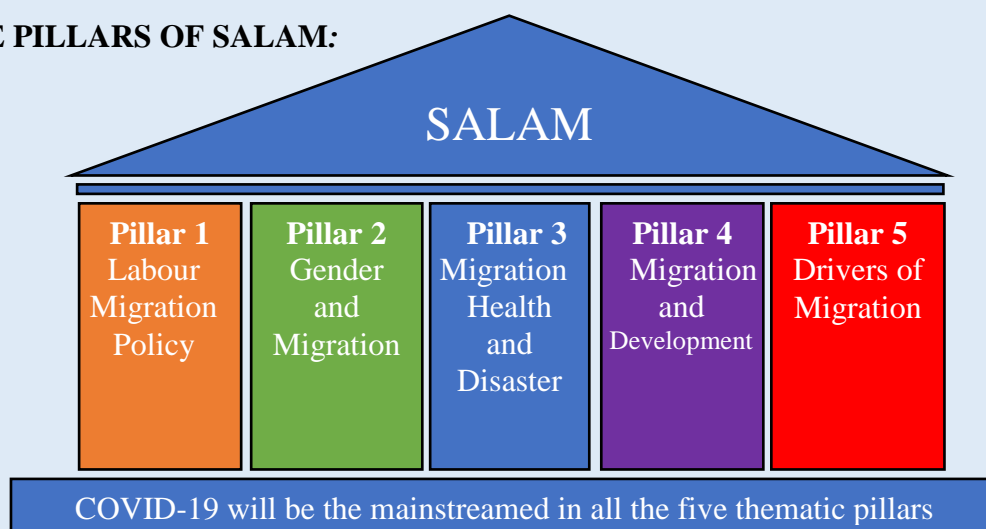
E PILLARS OF SALAM:

SALAM

**Pillar 1**
Labour Migration Policy

**Pillar 2**
Gender and Migration

**Pillar 3**
Migration Health and Disaster

**Pillar 4**
Migration and Development

**Pillar 5**
Drivers of Migration

COVID-19 will be the mainstreamed in all the five thematic pillars